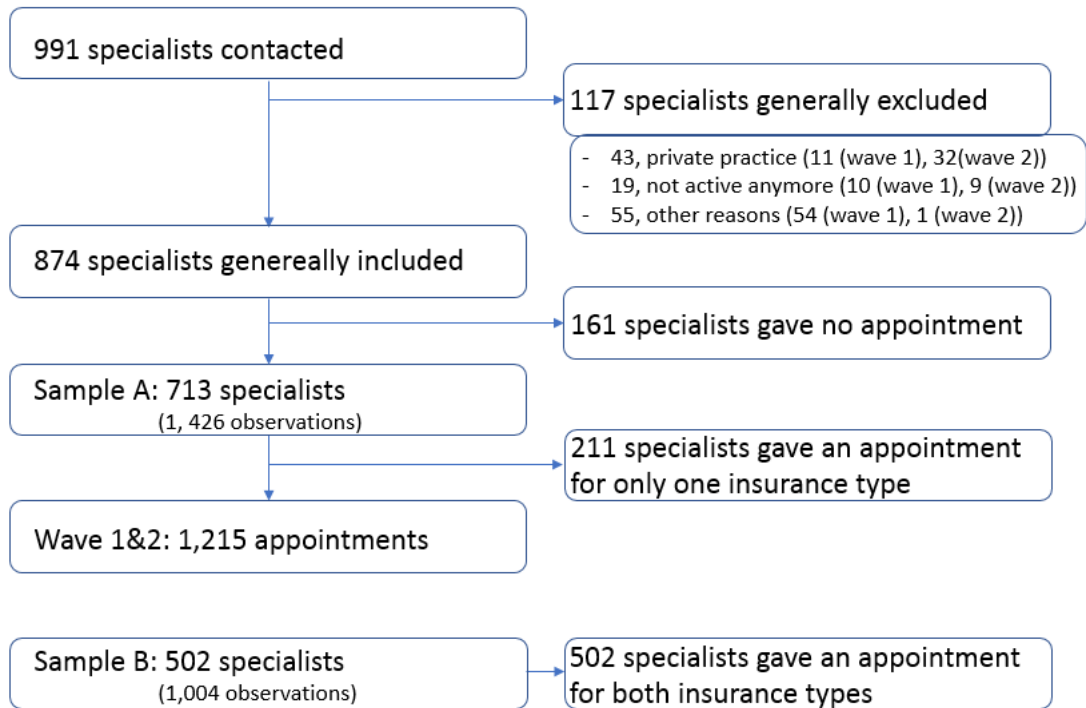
991 specialists contacted

117 specialists generally excluded

- 43, private practice (11 (wave 1), 32(wave 2))
- 19, not active anymore (10 (wave 1), 9 (wave 2))
- 55, other reasons (54 (wave 1), 1 (wave 2))

874 specialists genereally included

161 specialists gave no appointment

Sample A: 713 specialists
(1, 426 observations)

211 specialists gave an appointment for only one insurance type

Wave 1&2: 1,215 appointments

Sample B: 502 specialists
(1,004 observations)

502 specialists gave an appointment for both insurance types